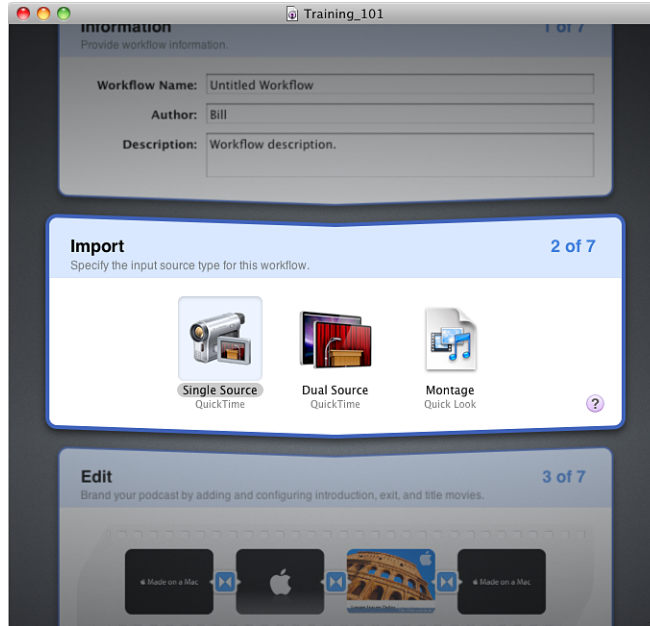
Training_101

Information
1 of 7
Provide workflow information.

Workflow Name: Untitled Workflow
Author: Bill
Description: Workflow description.

Import
2 of 7
Specify the input source type for this workflow.

Single Source
QuickTime
Dual Source
QuickTime
Montage
Quick Look
?

Edit
3 of 7
Brand your podcast by adding and configuring introduction, exit, and title movies.

Made on a Mac
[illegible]
Made on a Mac